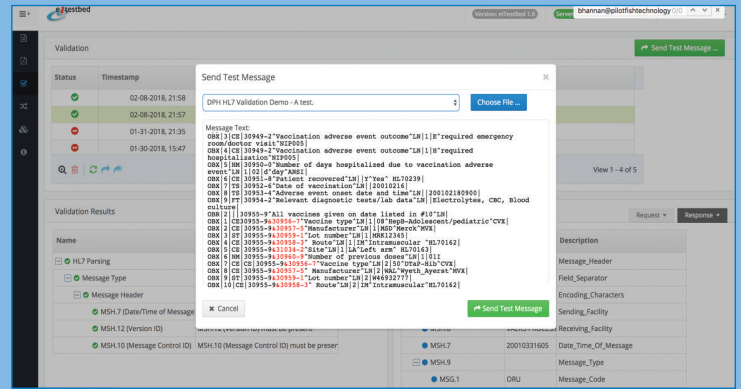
eTestbed

Version: eTestBed 1.0

Server

bhannan@pilotfishtechnology 0/0

Validation

Send Test Message ...

| Status | Timestamp |
|---|---|
| | 02-08-2018, 21:58 |
| | 02-08-2018, 21:57 |
| | 01-31-2018, 21:35 |
| | 01-30-2018, 15:47 |

View 1 - 4 of 5

Validation Results

Request

Response

Name

HL7 Parsing

Message Type

Message Header

MSH.7 (Date/Time of Message

MSH.12 (Version ID)

MSH.10 (Message Control ID)

MSH.12 (Version ID) must be present

MSH.10 (Message Control ID) must be preser

Description

Message_Header

Field_Separator

Encoding_Characters

Sending_Facility

Receiving_Facility

MSH.7

20010331605

Date_Time_Of_Message

MSH.9

Message_Type

MSG.1

ORU

Message_Code

Send Test Message

DPH HL7 Validation Demo - A test.

Choose File ...

Message Text:
OBX|3|CE|30949-2^Vaccination adverse event outcome^LN|1|E^required emergency room/doctor visit^NIP005|
OBX|4|CE|30949-2^Vaccination adverse event outcome^LN|1|H^required hospitalization^NIP005|
OBX|5|NM|30950-0^Number of days hospitalized due to vaccine adverse event^LN|1|02|d^day^ANSI|
OBX|6|CE|30951-8^Patient recovered^LN||Y^Yes^ HL70239|
OBX|7|TS|30952-6^Date of vaccination^LN||20010216|
OBX|8|TS|30953-4^Adverse event onset date and time^LN||200102180900|
OBX|9|FT|30954-2^Relevant diagnostic tests/lab data^LN||Electrolytes, CBC, Blood culture|
OBR|2||30955-9^All vaccines given on date listed in #10^LN|
OBX|1|CE30955-9&30956-7^Vaccine type^LN|1|08^HepB-Adolescent/pediatric^CVX|
OBX|2|CE|30955-9&30957-5^Manufacturer^LN|1|MSD^Merck^MVX|
OBX|3|ST|30955-9&30959-1^Lot number^LN|1|MRK12345|
OBX|4|CE|30955-9&30958-3^ Route^LN|1|IM^Intramuscular ^HL70162|
OBX|5|CE|30955-9&31034-2^Site^LN|1|LA^Left arm^ HL70163|
OBX|6|NM|30955-9&30960-9^Number of previous doses^LN|1|01I
OBX|7|CE|30955-9&30956-7^Vaccine type^LN|2|50^DTaP-Hib^CVX|
OBX|8|CE|30955-9&30957-5^ Manufacturer^LN|2|WAL^Wyeth_Ayerst^MVX|
OBX|9|ST|30955-9&30959-1^Lot number^LN|2|W46932777|
OBX|10|CE|30955-9&30958-3^ Route^LN|2|IM^Intramuscular^HL70162|

Cancel

Send Test Message